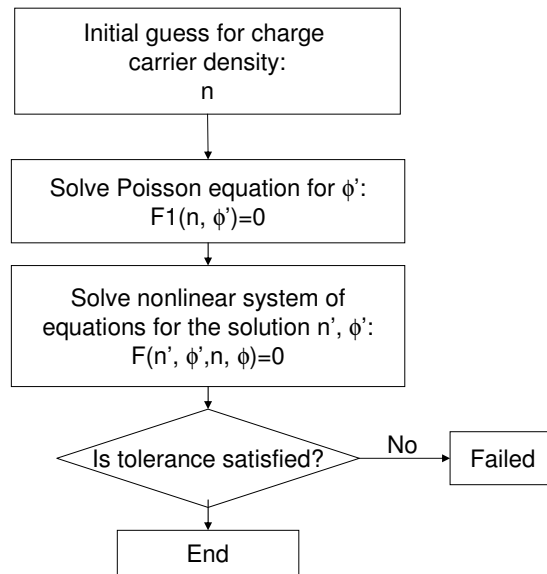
Initial guess for charge carrier density:
n

Solve Poisson equation for $\phi$':
F1(n, $\phi$')=0

Solve nonlinear system of equations for the solution n', $\phi$':
F(n', $\phi$',n, $\phi$)=0

Is tolerance satisfied?

No

Failed

End